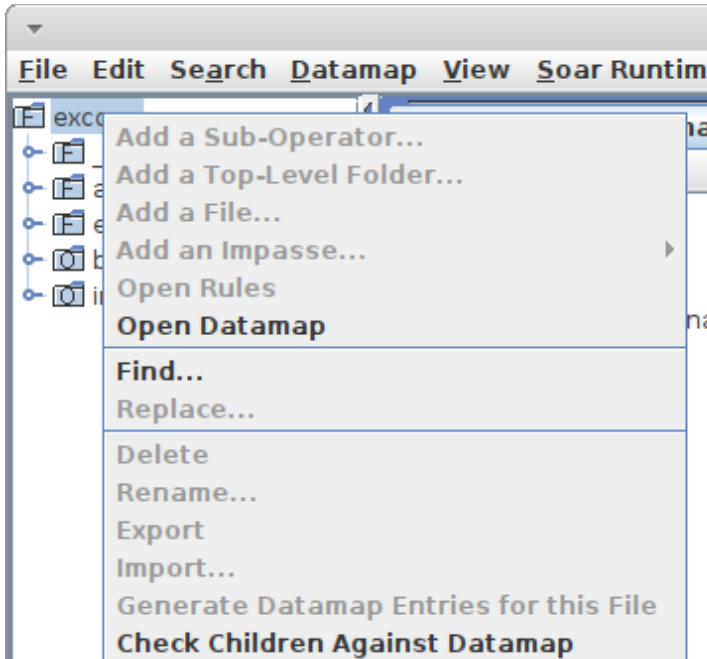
File Edit Search Datamap View Soar Runtim

exc

_

a

e

b

i

Add a Sub-Operator...
Add a Top-Level Folder...
Add a File...
Add an Impasse...
Open Rules
Open Datamap

Find...
Replace...

Delete
Rename...
Export
Import...
Generate Datamap Entries for this File
Check Children Against Datamap

ha

na